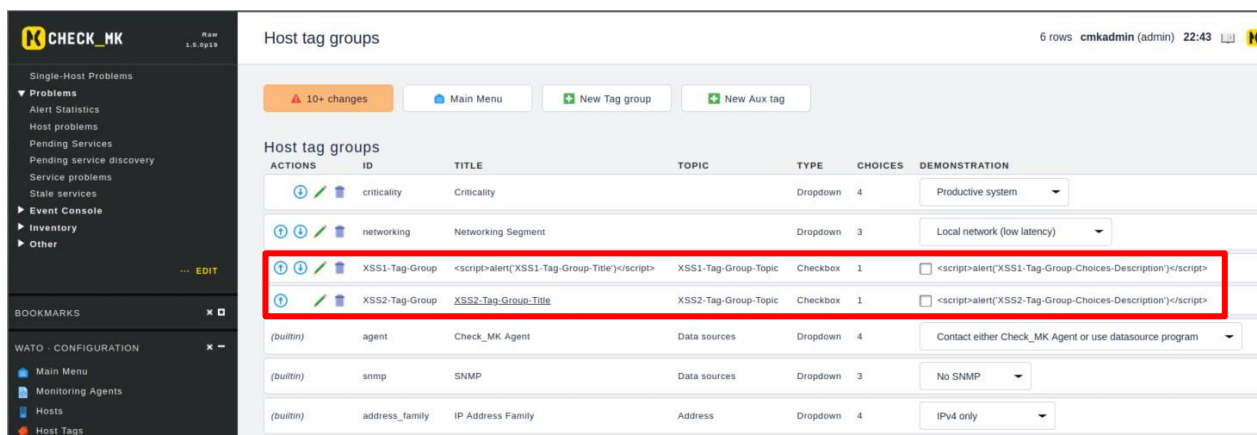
CHECK_MK Raw 1.5.0p19

Single-Host Problems
▼ Problems
Alert Statistics
Host problems
Pending Services
Pending service discovery
Service problems
Stale services
▶ Event Console
▶ Inventory
▶ Other

··· EDIT

BOOKMARKS

WATO · CONFIGURATION
Main Menu
Monitoring Agents
Hosts
Host Tags

Host tag groups

6 rows cmkadmin (admin) 22:43

10+ changes
Main Menu
New Tag group
New Aux tag

Host tag groups

| ACTIONS | ID | TITLE | TOPIC | TYPE | CHOICES | DEMONSTRATION |
|---|---|---|---|---|---|---|
| | criticality | Criticality | | Dropdown | 4 | Productive system |
| | networking | Networking Segment | | Dropdown | 3 | Local network (low latency) |
| | XSS1-Tag-Group | <script>alert('XSS1-Tag-Group-Title')</script> | XSS1-Tag-Group-Topic | Checkbox | 1 | <script>alert('XSS1-Tag-Group-Choices-Description')</script> |
| | XSS2-Tag-Group | XSS2-Tag-Group-Title | XSS2-Tag-Group-Topic | Checkbox | 1 | <script>alert('XSS2-Tag-Group-Choices-Description')</script> |
| (builtin) | agent | Check_MK Agent | Data sources | Dropdown | 4 | Contact either Check_MK Agent or use datasource program |
| (builtin) | snmp | SNMP | Data sources | Dropdown | 3 | No SNMP |
| (builtin) | address_family | IP Address Family | Address | Dropdown | 4 | IPv4 only |